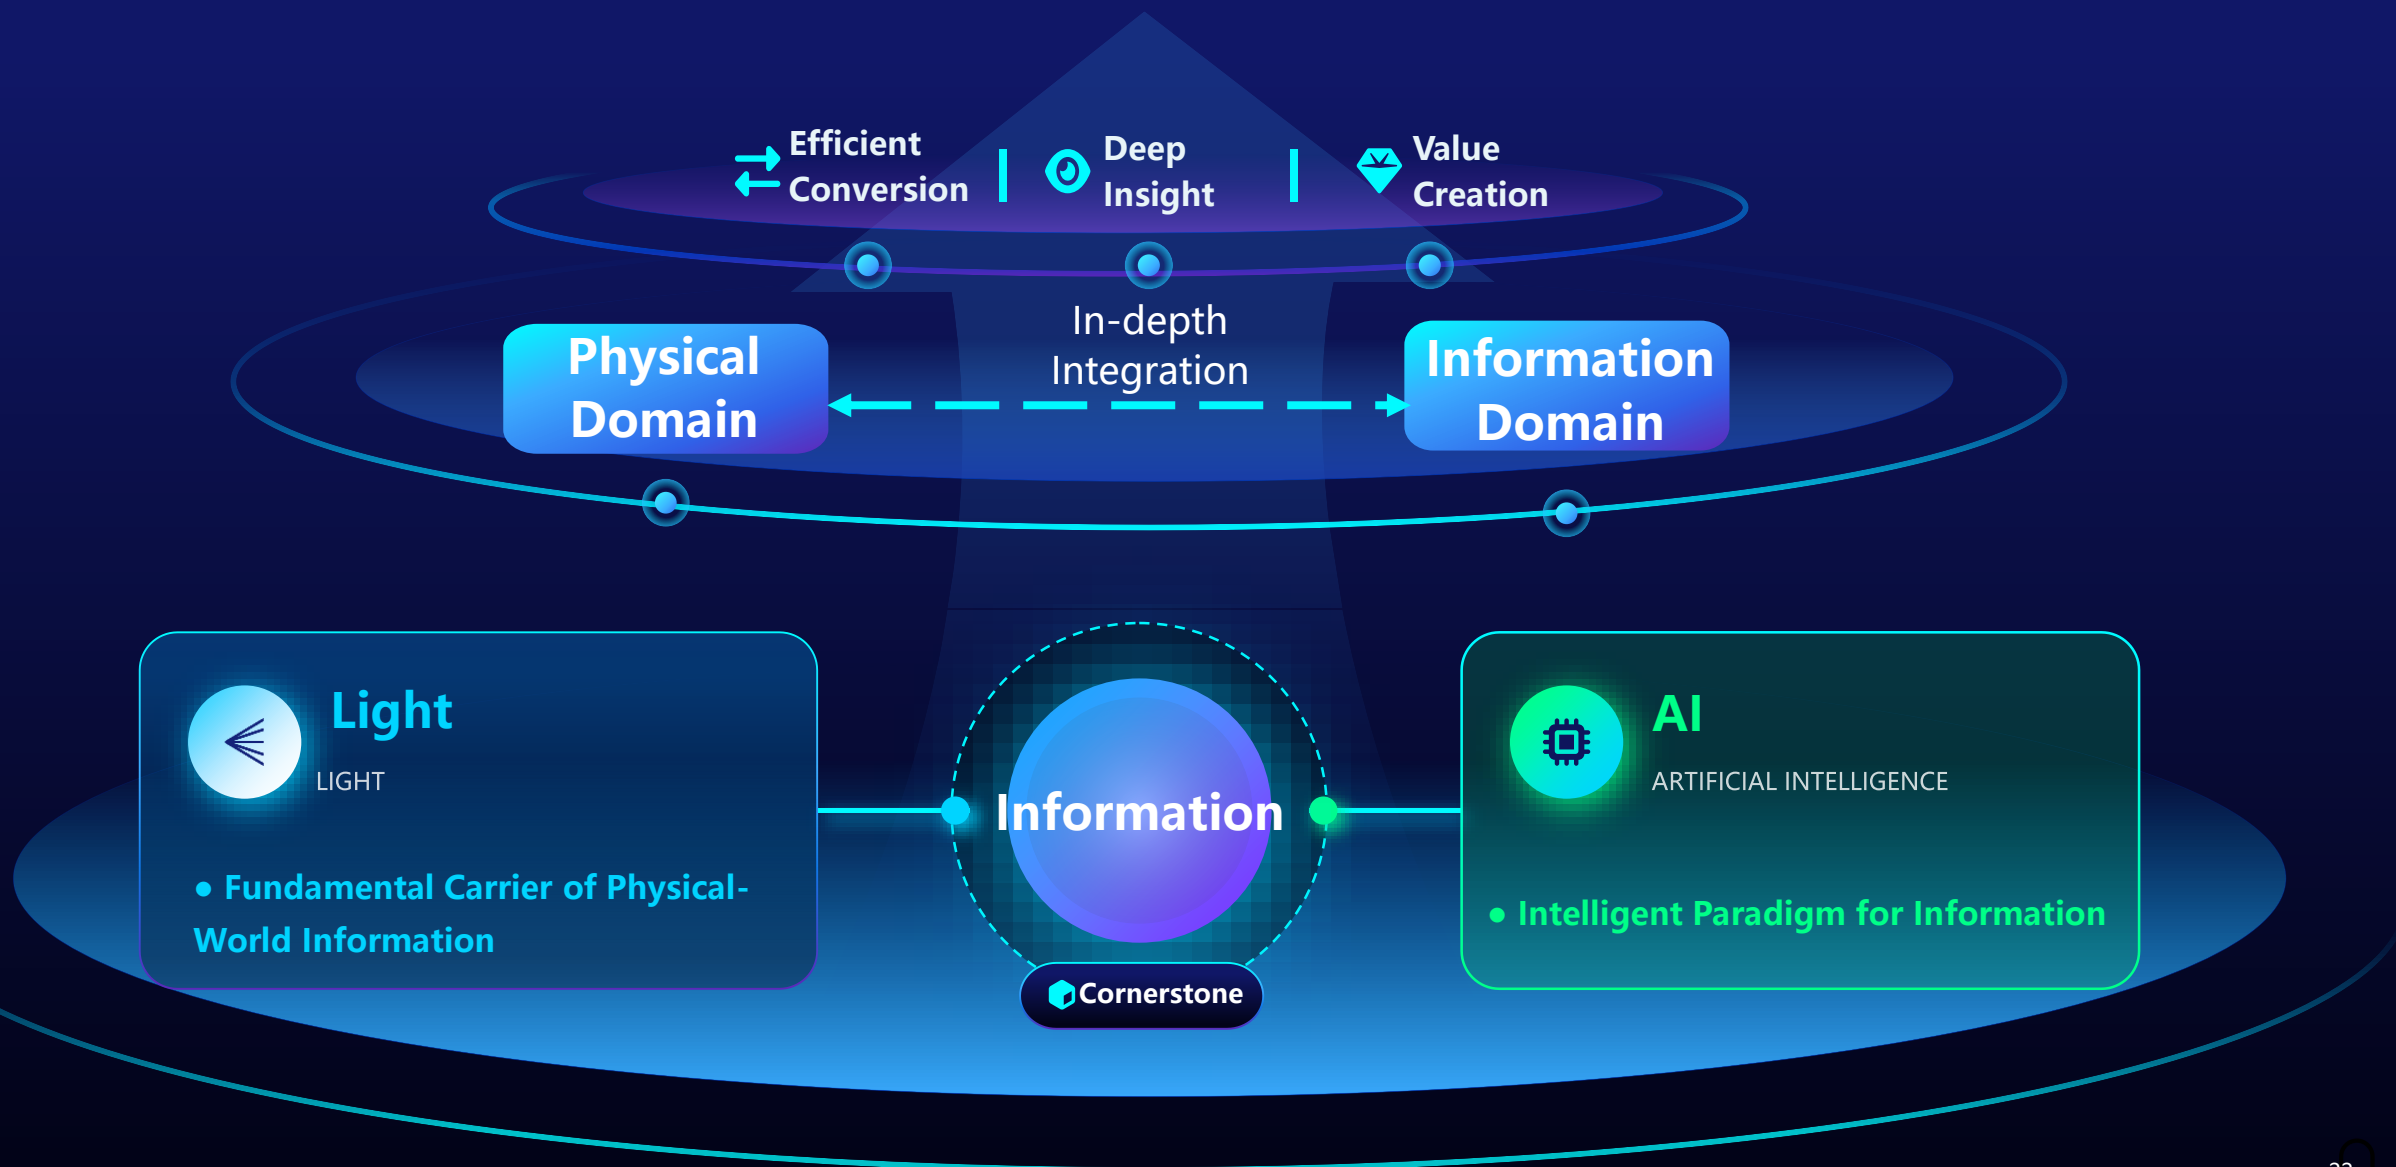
Efficient Conversion | Deep Insight | Value Creation

Physical Domain

In-depth Integration

Information Domain

Light
LIGHT

• Fundamental Carrier of Physical-World Information

Information

Cornerstone

AI
ARTIFICIAL INTELLIGENCE

• Intelligent Paradigm for Information